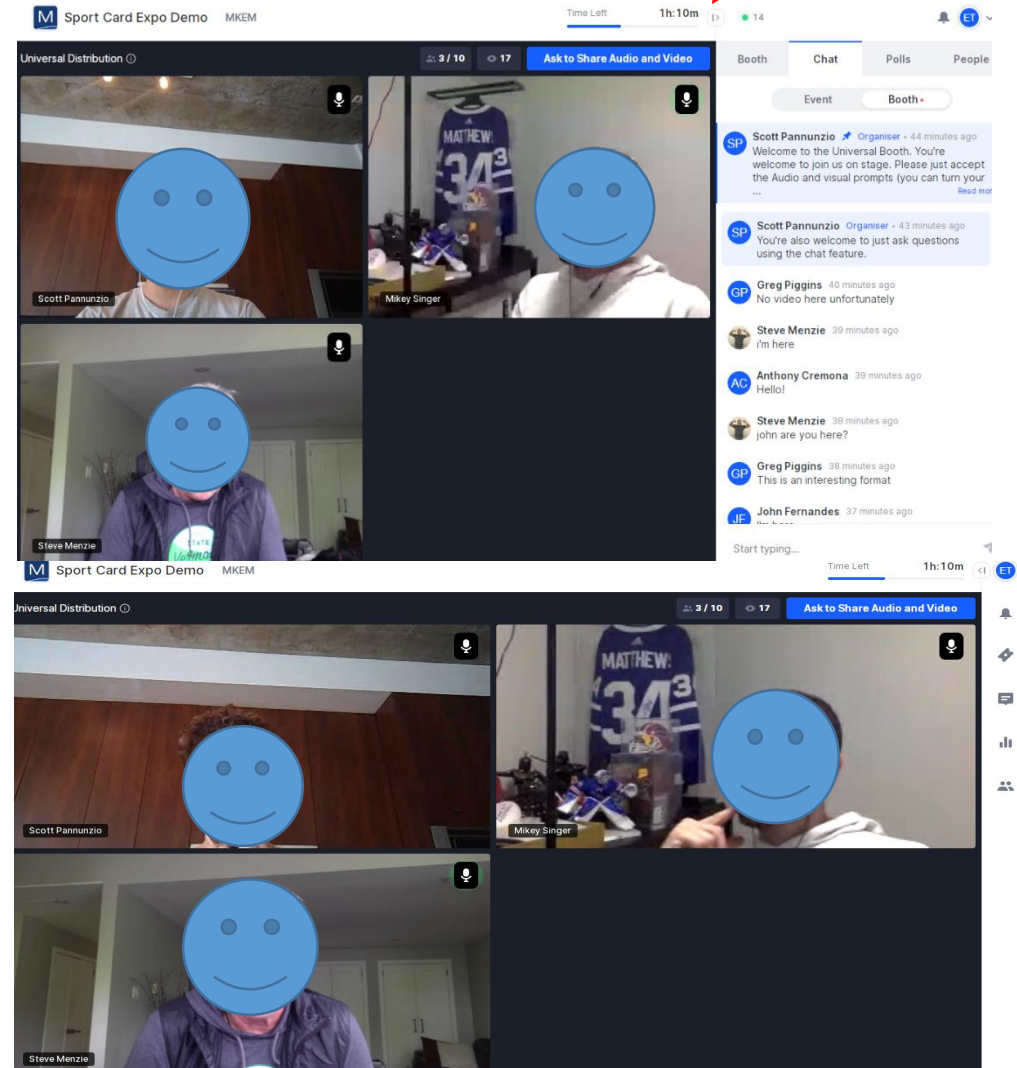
M Sport Card Expo Demo MKEM

Time Left 1h:10m

14

ET

Universal Distribution ⓘ

3 / 10

17

Ask to Share Audio and Video

Scott Pannunzio

MATTHEW 34

Mikey Singer

STATE

Steve Menzie

Booth

Chat

Polls

People

Event

Booth

SP Scott Pannunzio Organiser • 44 minutes ago
Welcome to the Universal Booth. You're welcome to join us on stage. Please just accept the Audio and visual prompts (you can turn your ...
Read more

SP Scott Pannunzio Organiser • 43 minutes ago
You're also welcome to just ask questions using the chat feature.

GP Greg Piggins 40 minutes ago
No video here unfortunately

Steve Menzie 39 minutes ago
i'm here

AC Anthony Cremona 39 minutes ago
Hello!

Steve Menzie 38 minutes ago
john are you here?

GP Greg Piggins 38 minutes ago
This is an interesting format

JF John Fernandes 37 minutes ago
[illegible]

Start typing...

M Sport Card Expo Demo MKEM

Time Left 1h:10m

ET

Universal Distribution ⓘ

3 / 10

17

Ask to Share Audio and Video

Scott Pannunzio

MATTHEW 34

Mikey Singer

Steve Menzie